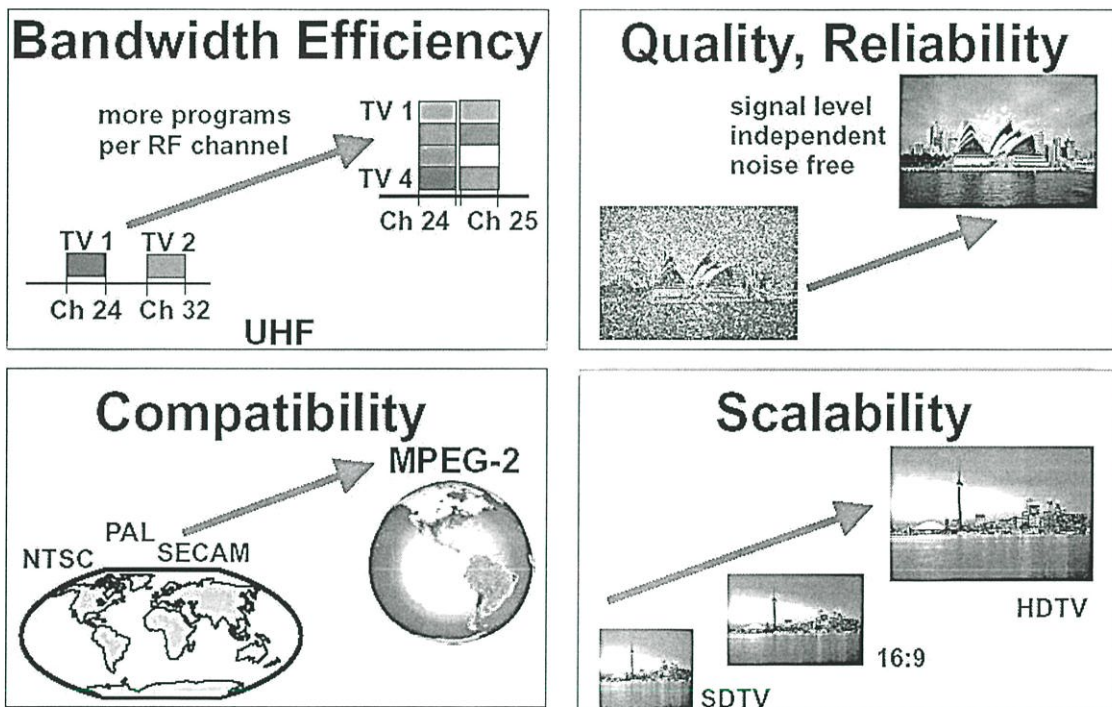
Bandwidth Efficiency

more programs per RF channel

TV 1

TV 4

Ch 24 Ch 25

TV 1 TV 2

Ch 24 Ch 32

UHF

Quality, Reliability

signal level independent noise free

Compatibility

MPEG-2

PAL

NTSC

SECAM

Scalability

HDTV

16:9

SDTV